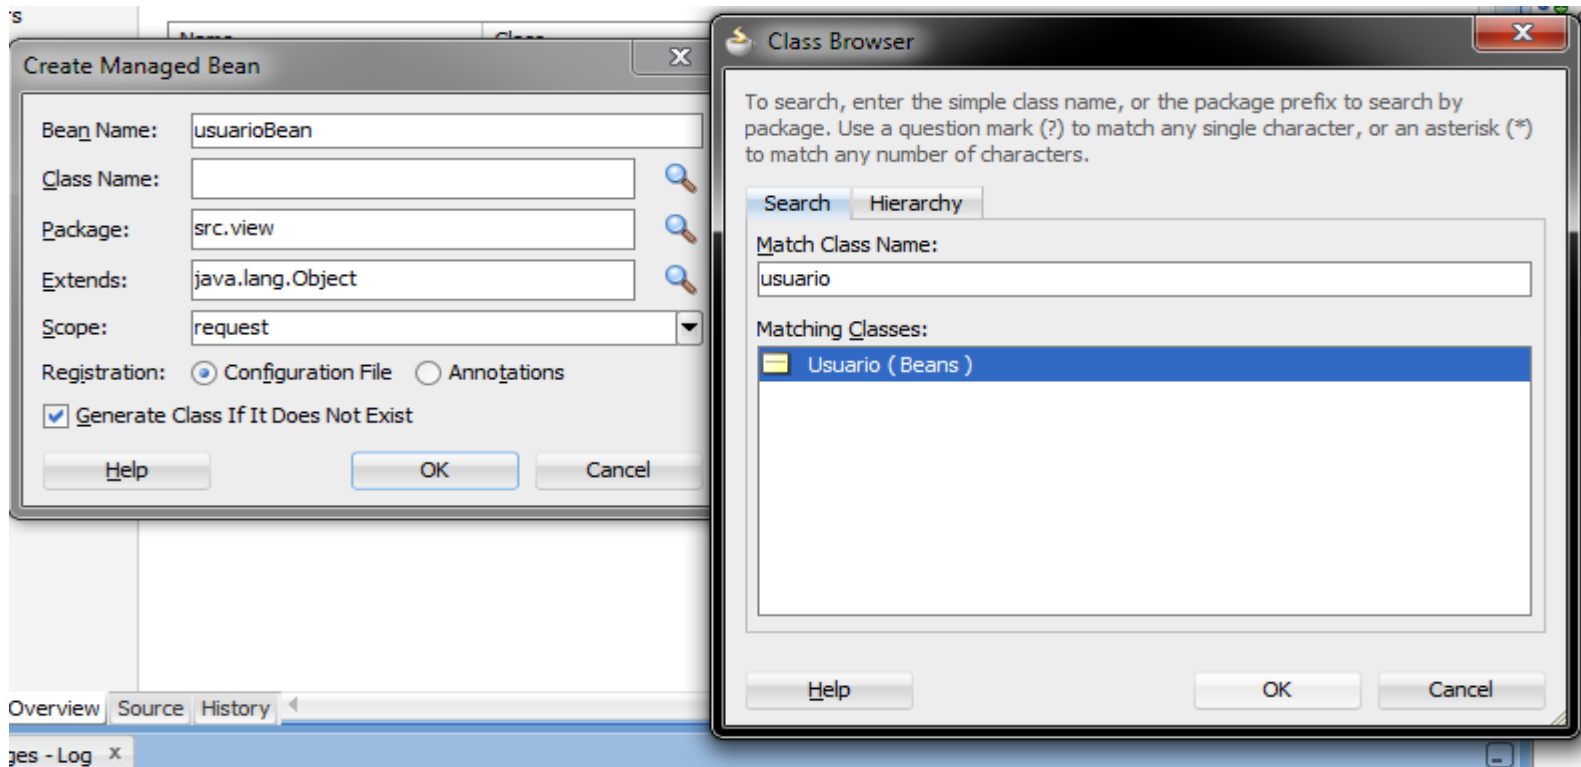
's

Create Managed Bean

Bean Name: usuarioBean

Class Name:

Package: src.view

Extends: java.lang.Object

Scope: request

Registration: Configuration File Annotations

Generate Class If It Does Not Exist

Help OK Cancel

Overview Source History

ges - Log x

Class Browser

To search, enter the simple class name, or the package prefix to search by package. Use a question mark (?) to match any single character, or an asterisk (*) to match any number of characters.

Search Hierarchy

Match Class Name:

usuario

Matching Classes:

Usuario ( Beans )

Help OK Cancel